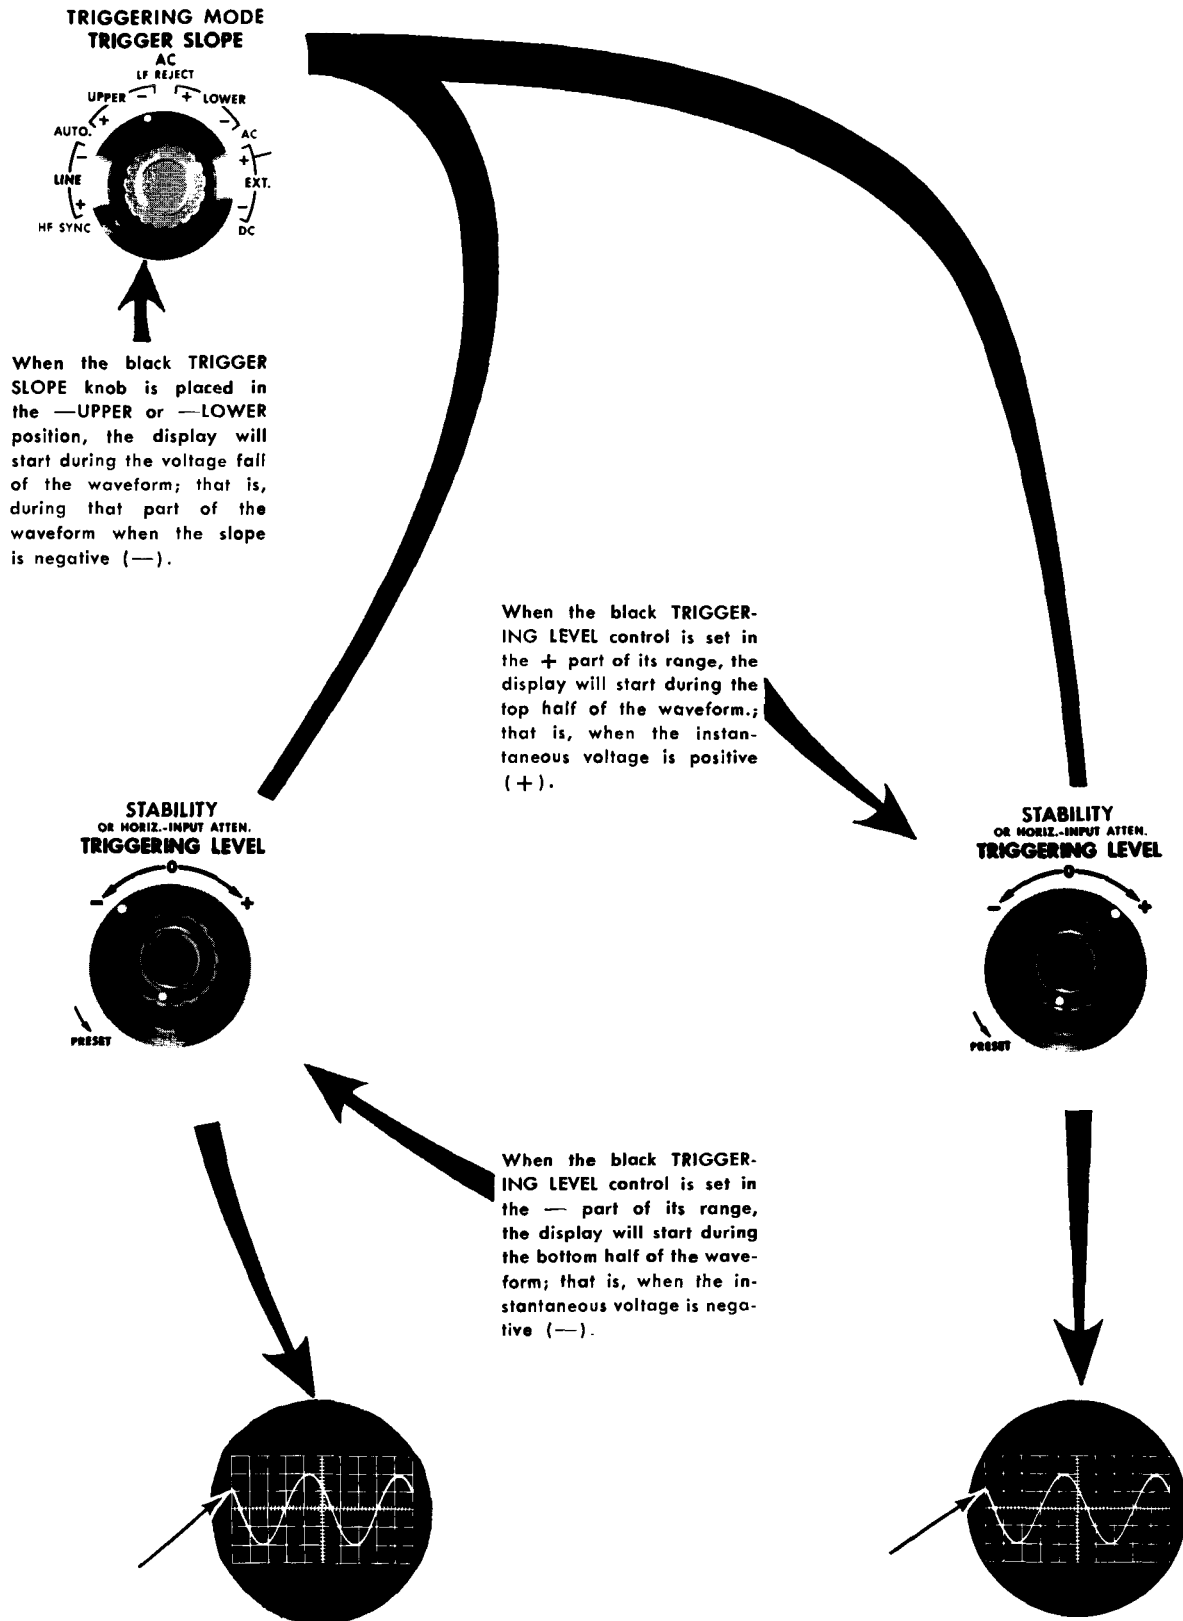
TRIGGERING MODE
TRIGGER SLOPE
AC
LF REJECT
UPPER − + LOWER
AUTO. + − AC
LINE − + EXT.
HF SYNC + − DC

When the black TRIGGER SLOPE knob is placed in the —UPPER or —LOWER position, the display will start during the voltage fall of the waveform; that is, during that part of the waveform when the slope is negative (—).

When the black TRIGGERING LEVEL control is set in the + part of its range, the display will start during the top half of the waveform.; that is, when the instantaneous voltage is positive (+).

STABILITY
OR HORIZ.-INPUT ATTEN.
TRIGGERING LEVEL
− 0 +
PRESET

STABILITY
OR HORIZ.-INPUT ATTEN.
TRIGGERING LEVEL
− 0 +
PRESET

When the black TRIGGERING LEVEL control is set in the — part of its range, the display will start during the bottom half of the waveform; that is, when the instantaneous voltage is negative (—).